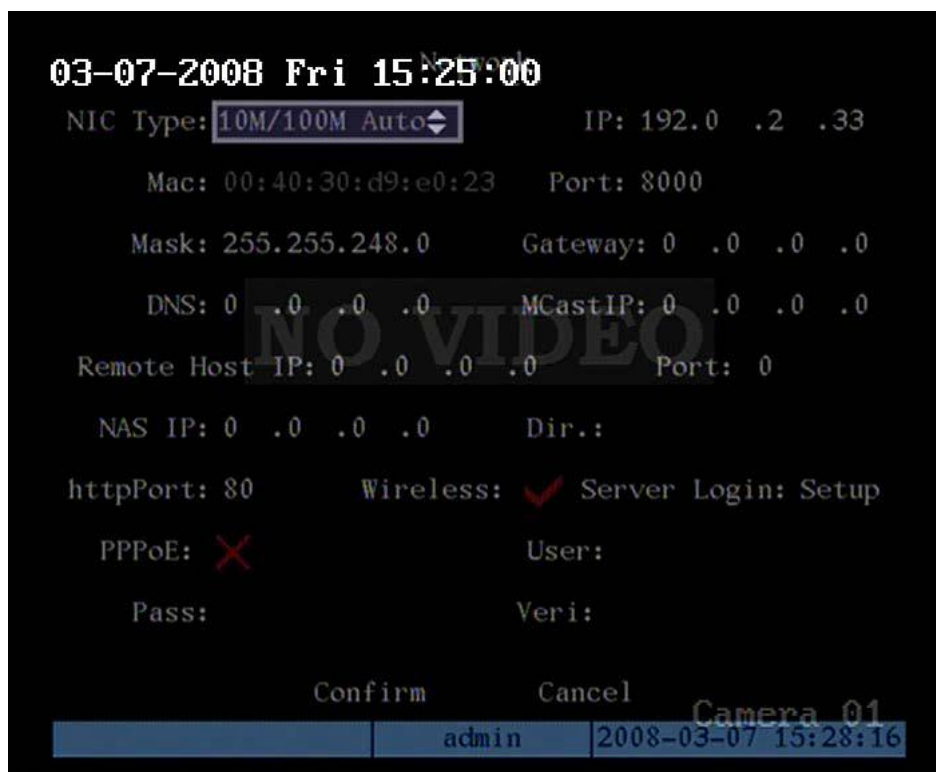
03-07-2008 Fri 15:25:00
Network

NIC Type: 10M/100M Auto IP: 192.0 .2 .33

Mac: 00:40:30:d9:e0:23 Port: 8000

Mask: 255.255.248.0 Gateway: 0 .0 .0 .0

DNS: 0 .0 .0 .0 MCastIP: 0 .0 .0 .0

NO VIDEO

Remote Host IP: 0 .0 .0 .0 Port: 0

NAS IP: 0 .0 .0 .0 Dir.:

httpPort: 80 Wireless: Server Login: Setup

PPPoE: User:

Pass: Veri:

Confirm Cancel

Camera 01

admin 2008-03-07 15:28:16